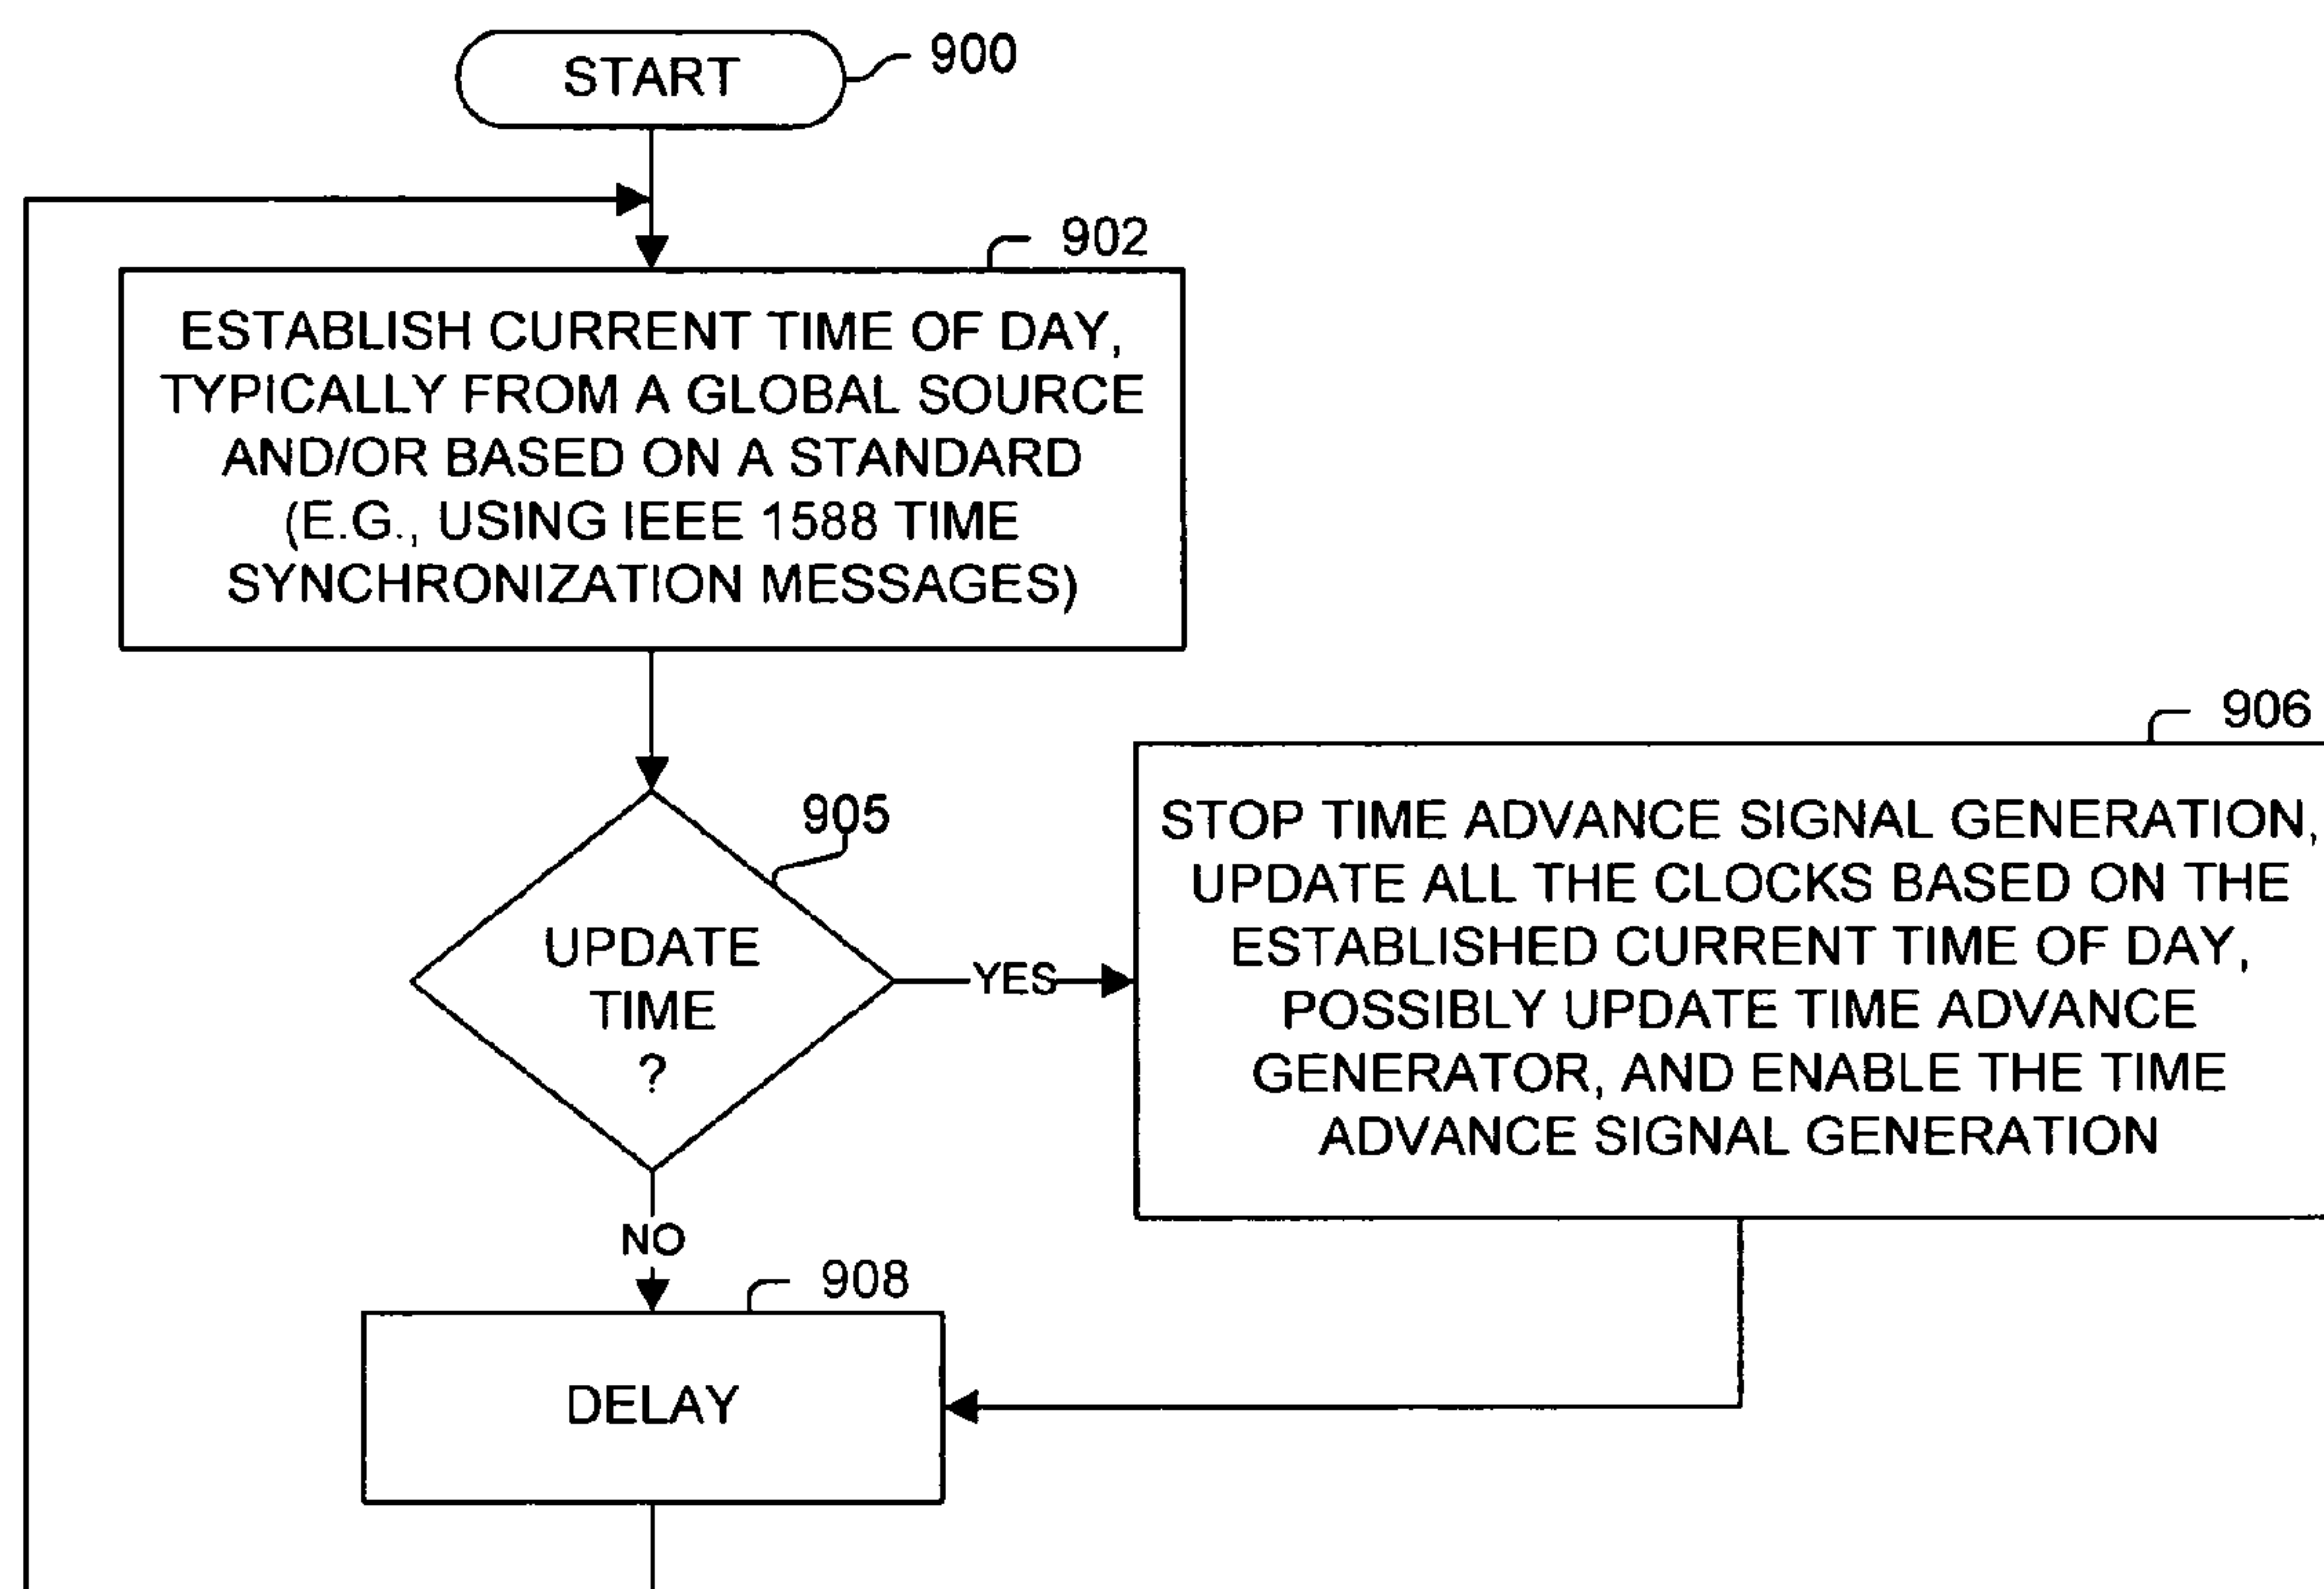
START 900

902
ESTABLISH CURRENT TIME OF DAY, TYPICALLY FROM A GLOBAL SOURCE AND/OR BASED ON A STANDARD (E.G., USING IEEE 1588 TIME SYNCHRONIZATION MESSAGES)

905
UPDATE TIME ?

YES

906
STOP TIME ADVANCE SIGNAL GENERATION, UPDATE ALL THE CLOCKS BASED ON THE ESTABLISHED CURRENT TIME OF DAY, POSSIBLY UPDATE TIME ADVANCE GENERATOR, AND ENABLE THE TIME ADVANCE SIGNAL GENERATION

NO

908
DELAY